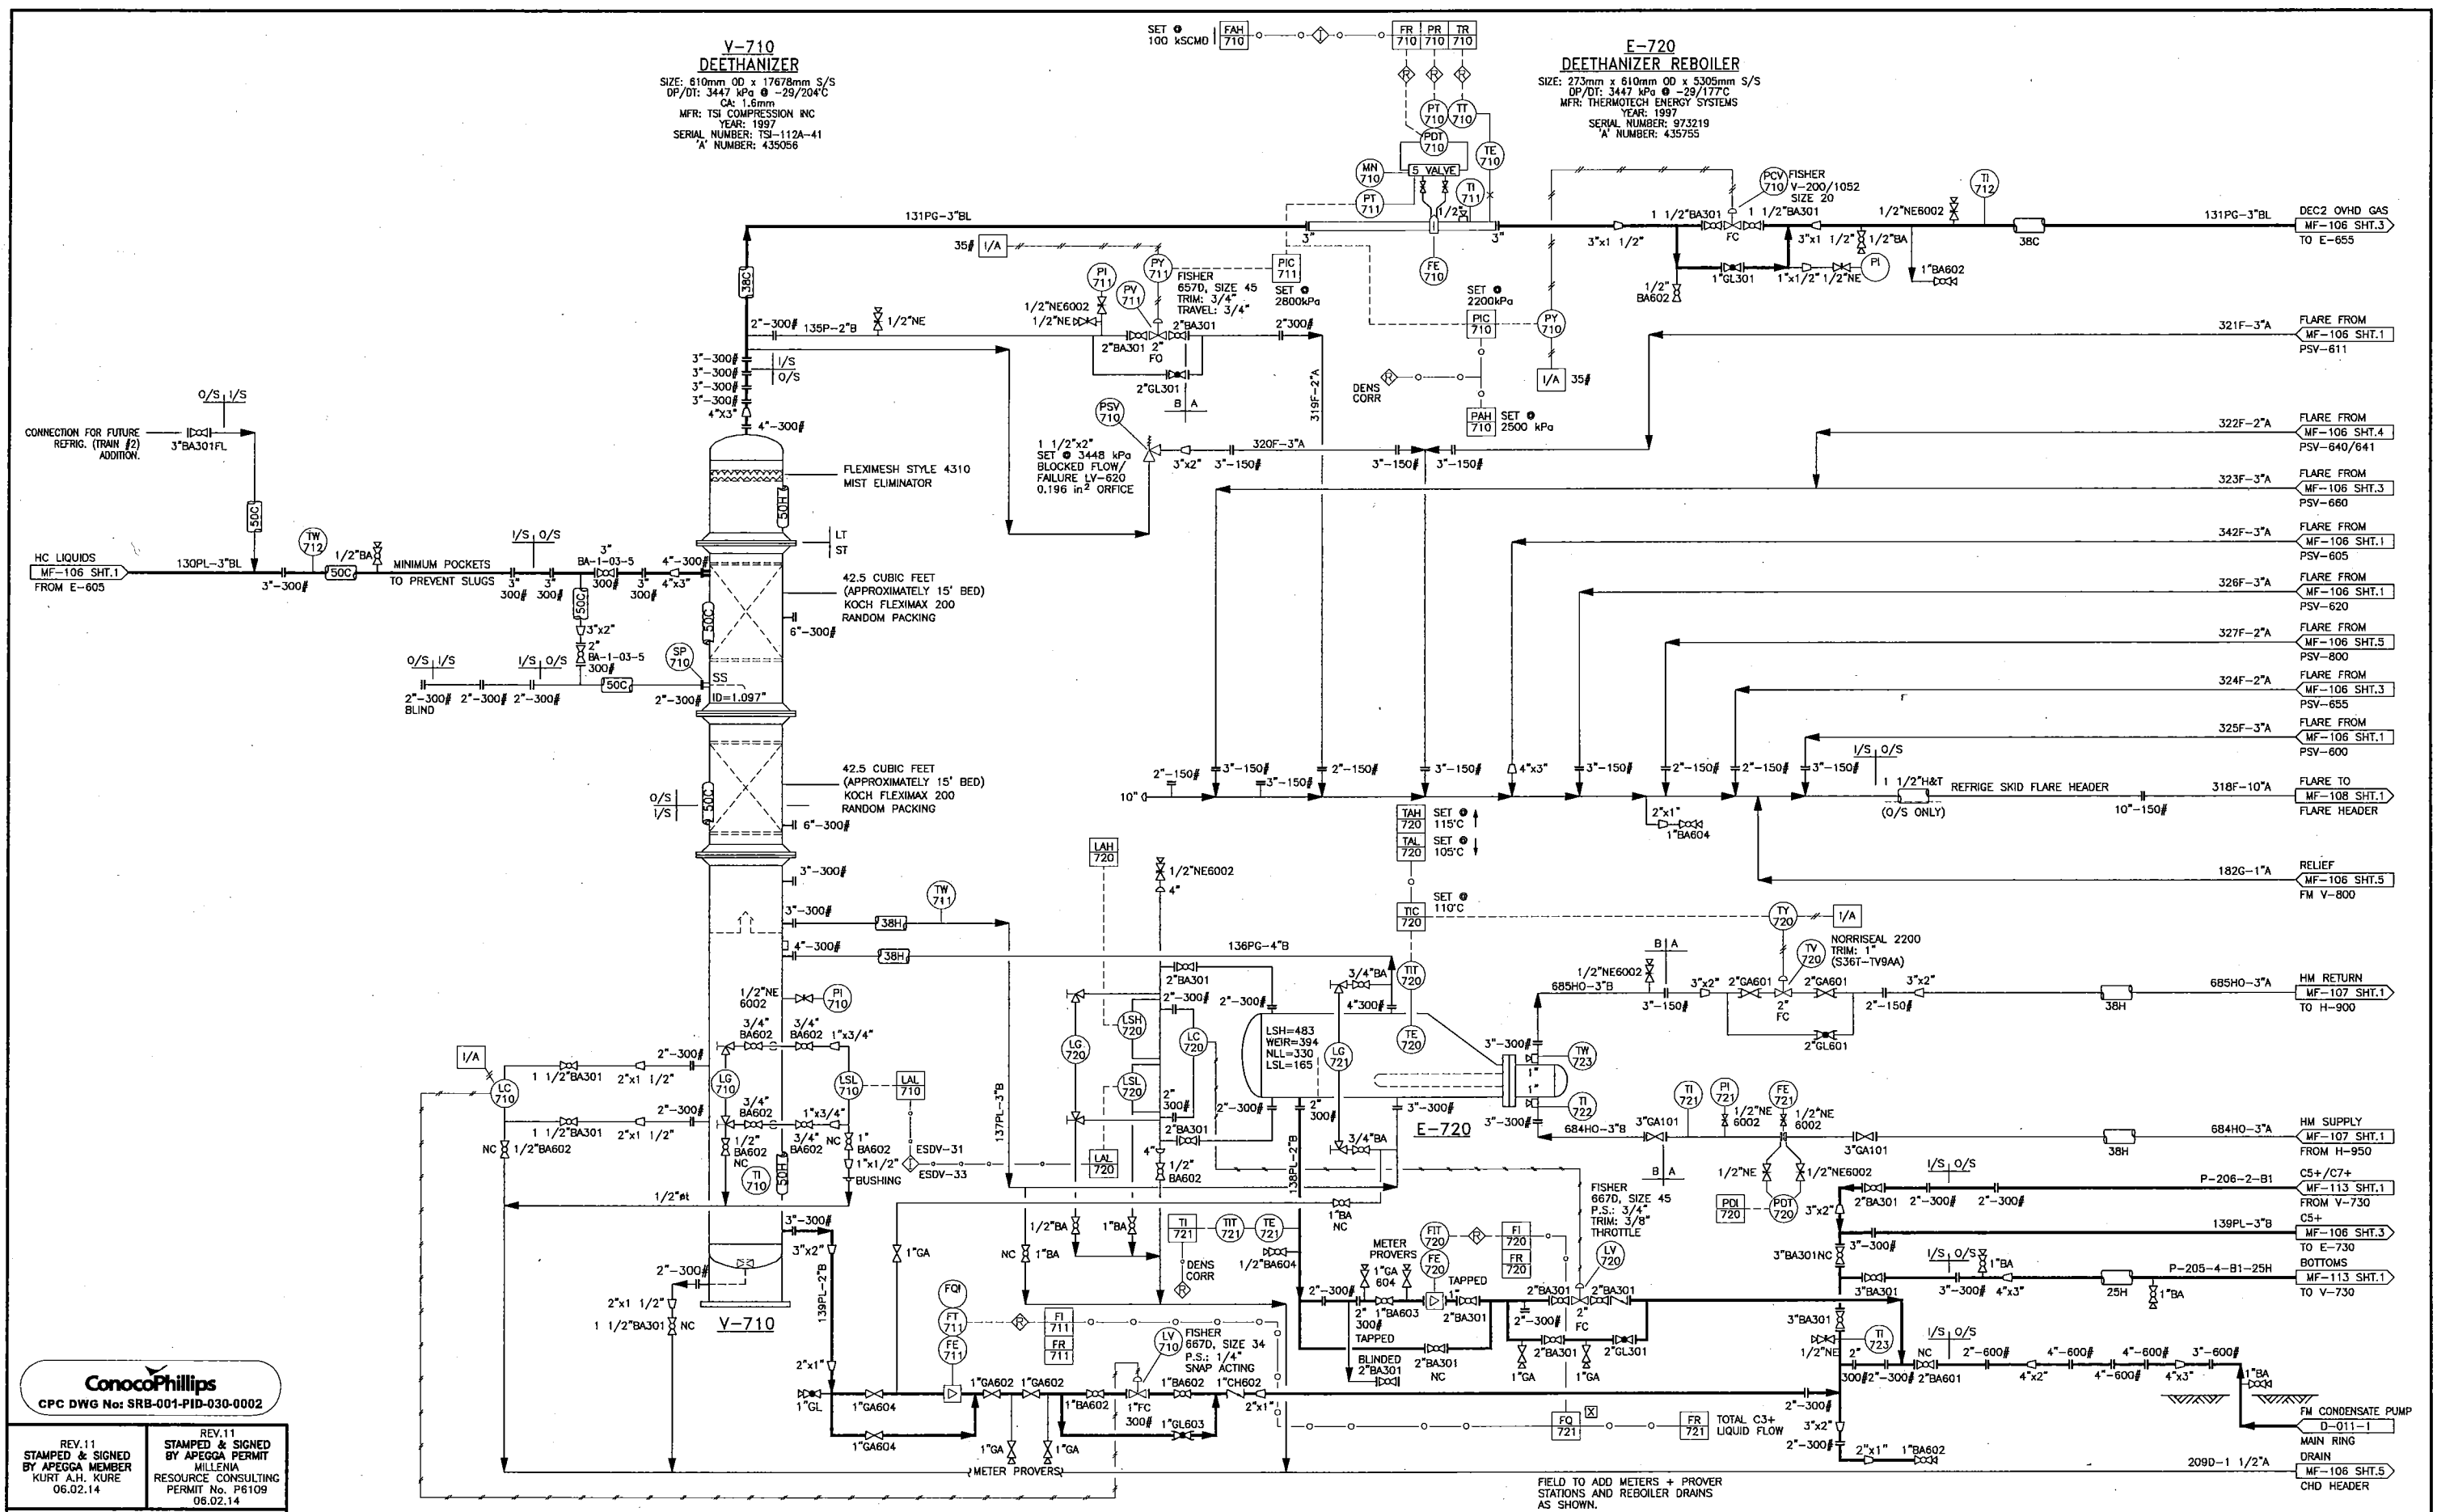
V-710
DEETHANIZER
SIZE: 610mm OD x 17678mm S/S
DP/DT: 3447 kPa @ -29/204°C
CA: 1.6mm
MFR: TSI COMPRESSION INC
YEAR: 1997
SERIAL NUMBER: TSI-112A-41
'A' NUMBER: 435056

SET @ 100 kSCMD FAH 710 FR 710 PR 710 TR 710

E-720
DEETHANIZER REBOILER
SIZE: 273mm x 610mm OD x 5305mm S/S
DP/DT: 3447 kPa @ -29/177°C
MFR: THERMOTECH ENERGY SYSTEMS
YEAR: 1997
SERIAL NUMBER: 973219
'A' NUMBER: 435755

PT 710 TT 710 PDT 710 TE 710 MN 710 5 VALVE PT 711 1/2" TI 711 FE 710 PCV 710 FISHER V-200/1052 SIZE 20 TI 712

131PG-3"BL 3" 3" 3"x1 1/2" 1 1/2"BA301 1 1/2"BA301 FC 3"x1 1/2" 1/2"BA 1/2"NE6002 38C 131PG-3"BL DEC2 OVHD GAS MF-106 SHT.3 TO E-655
1/2" BA602 1"GL301 1"x1/2" 1/2"NE PI 1"BA602

35# I/A 38C PI 711 PY 711 FISHER 657D, SIZE 45 TRIM: 3/4" TRAVEL: 3/4" PV 711 PIC 711 SET @ 2800kPa
2"-300# 135P-2"B 1/2"NE 1/2"NE6002 1/2"NE 2"BA301 2" FO 2"BA301 2"300# SET @ 2200kPa PIC 710 PY 710
3"-300# 3"-300# 3"-300# 3"-300# 4"X3" 4"-300# I/S O/S 2"GL301 B A 319F-2"A DENS CORR PAH 710 SET @ 2500 kPa I/A 35#
321F-3"A FLARE FROM MF-106 SHT.1 PSV-611
PSV 710 1 1/2"x2" SET @ 3448 kPa BLOCKED FLOW/ FAILURE LV-620 0.196 in$^2$ ORFICE 3"x2" 3"-150# 320F-3"A 3"-150# 3"-150#
322F-2"A FLARE FROM MF-106 SHT.4 PSV-640/641
323F-3"A FLARE FROM MF-106 SHT.3 PSV-660
O/S I/S CONNECTION FOR FUTURE REFRIG. (TRAIN #2) ADDITION. 3"BA301FL 50C
FLEXIMESH STYLE 4310 MIST ELIMINATOR 50H LT ST
342F-3"A FLARE FROM MF-106 SHT.1 PSV-605
HC LIQUIDS MF-106 SHT.1 FROM E-605 130PL-3"BL TW 712 1/2"BA 3"-300# 50C MINIMUM POCKETS TO PREVENT SLUGS I/S O/S 3" BA-1-03-5 300# 3" 300# 3" 300# 3" 300# 4"-300# 4"x3"
42.5 CUBIC FEET (APPROXIMATELY 15' BED) KOCH FLEXIMAX 200 RANDOM PACKING 6"-300#
326F-3"A FLARE FROM MF-106 SHT.1 PSV-620
50C 3"x2" 2" BA-1-03-5 300# O/S I/S I/S O/S SP 710 SS ID=1.097" 50C 2"-300# BLIND 2"-300# 2"-300# 2"-300#
327F-2"A FLARE FROM MF-106 SHT.5 PSV-800
324F-2"A FLARE FROM MF-106 SHT.3 PSV-655
325F-3"A FLARE FROM MF-106 SHT.1 PSV-600
I/S O/S 1 1/2"H&T REFRIGE SKID FLARE HEADER (O/S ONLY) 318F-10"A FLARE TO MF-108 SHT.1 FLARE HEADER
2"-150# 3"-150# 3"-150# 2"-150# 3"-150# 4"x3" 3"-150# 2"-150# 2"-150# 3"-150# 10" 2"x1" 1"BA604 10"-150#
42.5 CUBIC FEET (APPROXIMATELY 15' BED) KOCH FLEXIMAX 200 RANDOM PACKING O/S I/S 6"-300#
TAH 720 SET @ 115°C TAL 720 SET @ 105°C
182G-1"A RELIEF MF-106 SHT.5 FM V-800
LAH 720 1/2"NE6002 4" 3"-300# TW 711 3"-300# 38H SET @ 110°C TIC 720 TY 720 I/A
4"-300# 38H 136PG-4"B NORRISEAL 2200 TRIM: 1" (S36T-TV9AA) TV 720 B A
1/2"NE 6002 PI 710 2"BA301 2"-300# 2"-300# 3/4"BA TIT 720 1/2"NE6002 685HO-3"B 3"x2" 2"GA601 2"GA601 3"x2" 685HO-3"A HM RETURN MF-107 SHT.1 TO H-900
3/4" BA602 3/4" BA602 1"x3/4" LSH 720 LC 720 4"300# 3"-150# 2" FC 2"-150# 38H
I/A 2"-300# LG 720 LSH=483 WEIR=394 NLL=330 LSL=165 LG 721 TE 720 2"GL601
LC 710 1 1/2"BA301 2"x1 1/2" LG 710 LSL 710 LAL 710 3"-300# TW 723
2"-300# 3/4" BA602 1"x3/4" LSL 720 2" 300# 2"-300# 2" 300# 3"-300# TI 722 TI 721 PI 721 FE 721
1 1/2"BA301 2"x1 1/2" 1/2" BA602 NC 3/4" BA602 NC 1" BA602 1"x1/2" BUSHING ESDV-31 ESDV-33 137PL-3"B 2"BA301 E-720 3"-300# 3"GA101 684HO-3"B 1/2"NE 6002 1/2"NE 6002 3"GA101 684HO-3"A HM SUPPLY MF-107 SHT.1 FROM H-950 38H
NC 1/2"BA602 TI 710 50H 4" LAL 720 1/2" BA602 138PL-2"B 3/4"BA B A 1/2"NE 1/2"NE6002 I/S O/S
1/2"ø 1"BA NC FISHER 667D, SIZE 45 P.S.: 3/4" TRIM: 3/8" THROTTLE PDI 720 PDT 720 2"BA301 2"-300# 2"-300# P-206-2-B1 C5+/C7+ MF-113 SHT.1 FROM V-730
3"-300# 3"x2" 1"GA 1/2"BA 1"BA NC 1"BA TI 721 TIT 721 TE 721 DENS CORR 1/2"BA604 FIT 720 FI 720 FR 720 LV 720 3"x2" 139PL-3"B C5+ MF-106 SHT.3 TO E-730
2"-300# 139PL-2"B FQI METER PROVERS FE 720 TAPPED 3"BA301NC 3"-300# I/S O/S 1"BA BOTTOMS
2"x1 1/2" 1 1/2"BA301 NC V-710 FT 711 FI 711 FR 711 FE 711 2"-300# 2" 1"BA603 300# TAPPED 1"GA 604 2"BA301 2"BA301 2"BA301 2" FC 2"-300# 3"BA301 3"-300# 4"x3" 25H 1"BA P-205-4-B1-25H MF-113 SHT.1 TO V-730
LV 710 FISHER 667D, SIZE 34 P.S.: 1/4" SNAP ACTING BLINDED 2"BA301 2"BA301 NC 2"BA301 2"GL301 1"GA 1"GA 3"BA301 TI 723 1/2"NE I/S O/S
2"x1" 1"GL 1"GA604 1"GA602 1"GA602 1"BA602 1"CH602 1"BA602 1"FC 300# 1"GL603 2"x1" 2"-300# 3"x2" 2"-300# NC 2" 300# 2"-300# 2"BA601 2"-600# 4"-600# 4"x2" 4"-600# 4"-600# 4"x3" 3"-600# 1"BA FM CONDENSATE PUMP D-011-1 MAIN RING DRAIN
1"GA604 1"GA 1"GA METER PROVERS FQ 721 FR 721 TOTAL C3+ LIQUID FLOW 2"x1" 1"BA602 209D-1 1/2"A MF-106 SHT.5 CHD HEADER
FIELD TO ADD METERS + PROVER STATIONS AND REBOILER DRAINS AS SHOWN.

ConocoPhillips
CPC DWG No: SRB-001-PID-030-0002

REV.11 STAMPED & SIGNED BY APEGGA MEMBER KURT A.H. KURE 06.02.14
REV.11 STAMPED & SIGNED BY APEGGA PERMIT MILLENIA RESOURCE CONSULTING PERMIT No. P6109 06.02.14